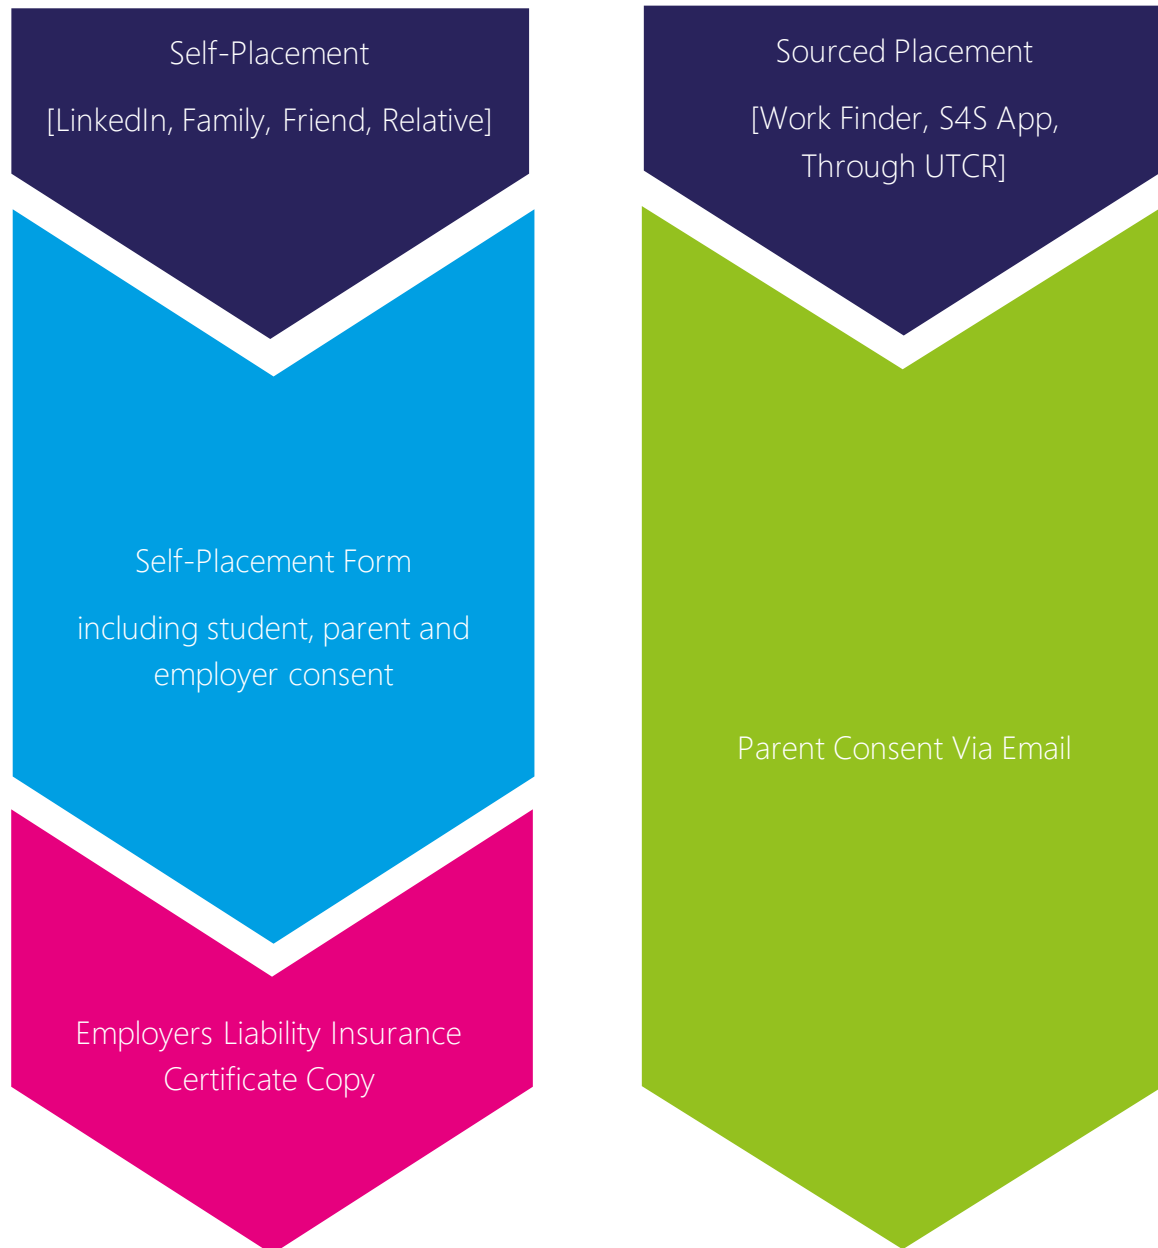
Self-Placement

[LinkedIn, Family, Friend, Relative]

Self-Placement Form

including student, parent and employer consent

Employers Liability Insurance Certificate Copy

Sourced Placement

[Work Finder, S4S App, Through UTCR]

Parent Consent Via Email